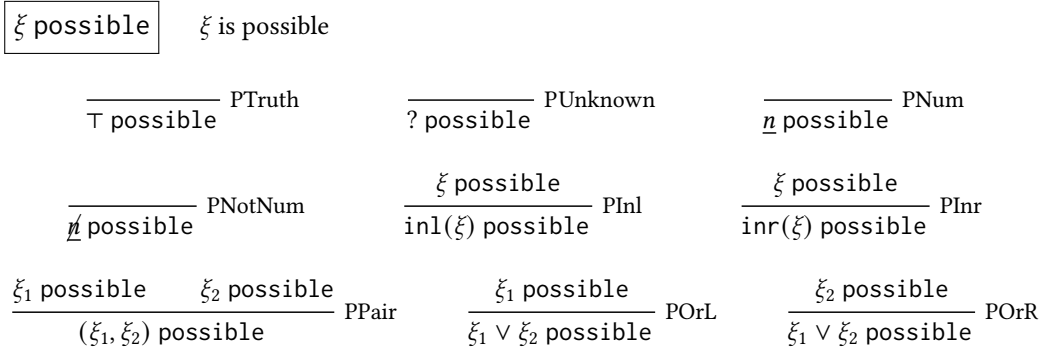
$\boxed{\xi \texttt{ possible}}$ $\xi$ is possible

$\frac{}{\top \texttt{ possible}}$ PTruth $\frac{}{? \texttt{ possible}}$ PUnknown $\frac{}{\underline{n} \texttt{ possible}}$ PNum

$\frac{}{\not{\underline{n}} \texttt{ possible}}$ PNotNum $\frac{\xi \texttt{ possible}}{\texttt{inl}(\xi) \texttt{ possible}}$ PInl $\frac{\xi \texttt{ possible}}{\texttt{inr}(\xi) \texttt{ possible}}$ PInr

$\frac{\xi_1 \texttt{ possible} \quad \xi_2 \texttt{ possible}}{(\xi_1, \xi_2) \texttt{ possible}}$ PPair $\frac{\xi_1 \texttt{ possible}}{\xi_1 \vee \xi_2 \texttt{ possible}}$ POrL $\frac{\xi_2 \texttt{ possible}}{\xi_1 \vee \xi_2 \texttt{ possible}}$ POrR